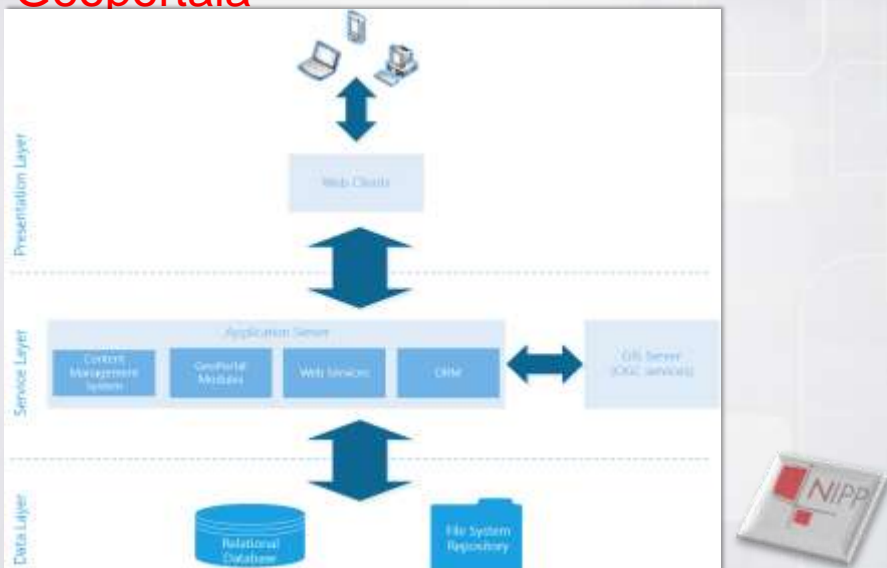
Geoportala

Presentation Layer

Web Clients

Service Layer

Application Server

Content Management System

GeoPortal Modules

Web Services

ORM

GIS Server (OGC services)

Data Layer

Relational Database

File System Repository

NIPP